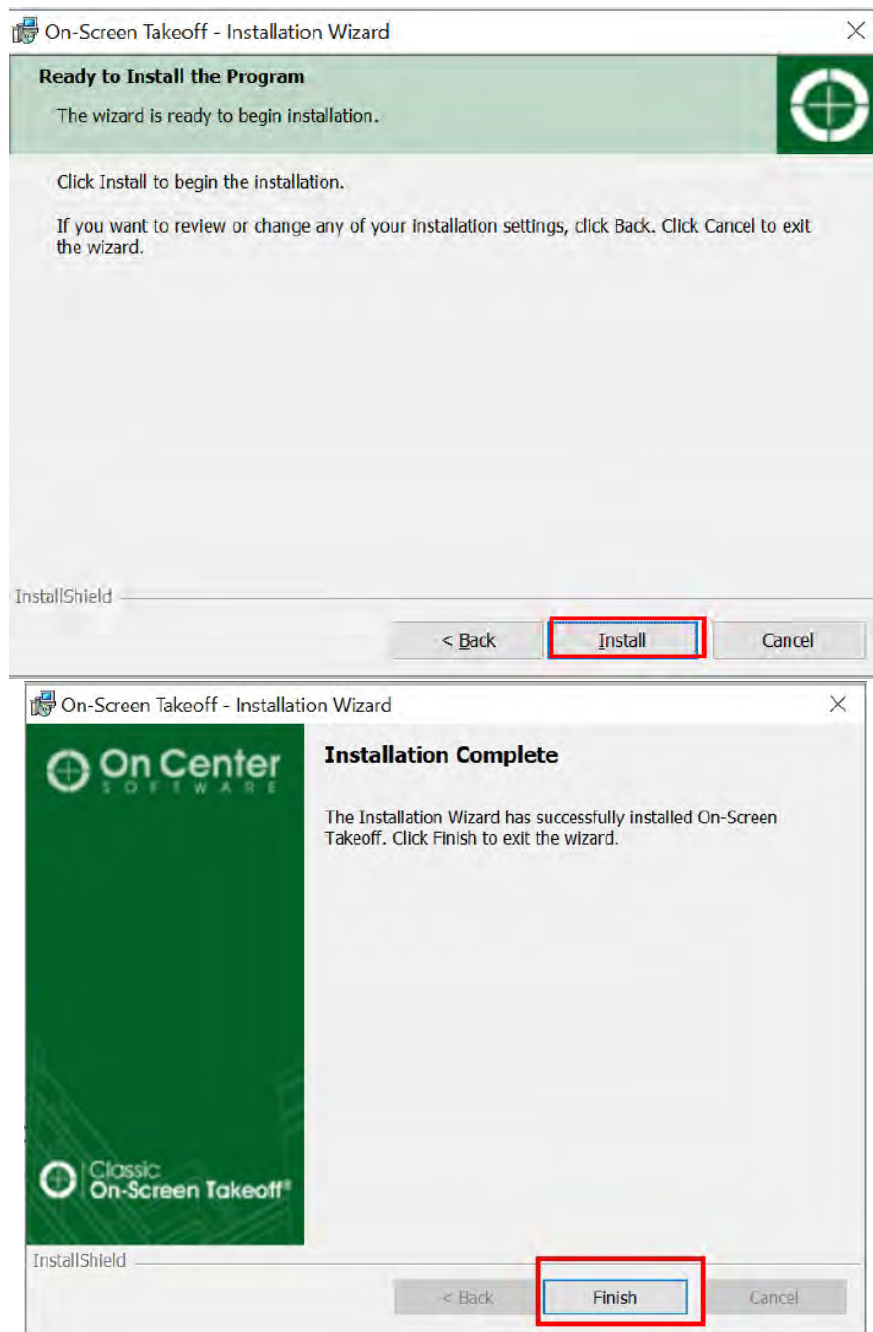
On-Screen Takeoff - Installation Wizard

Ready to Install the Program

The wizard is ready to begin installation.

Click Install to begin the installation.

If you want to review or change any of your installation settings, click Back. Click Cancel to exit the wizard.

InstallShield

< Back

Install

Cancel

On-Screen Takeoff - Installation Wizard

On Center
SOFTWARE

Installation Complete

The Installation Wizard has successfully installed On-Screen Takeoff. Click Finish to exit the wizard.

Classic
On-Screen Takeoff®

InstallShield

< Back

Finish

Cancel